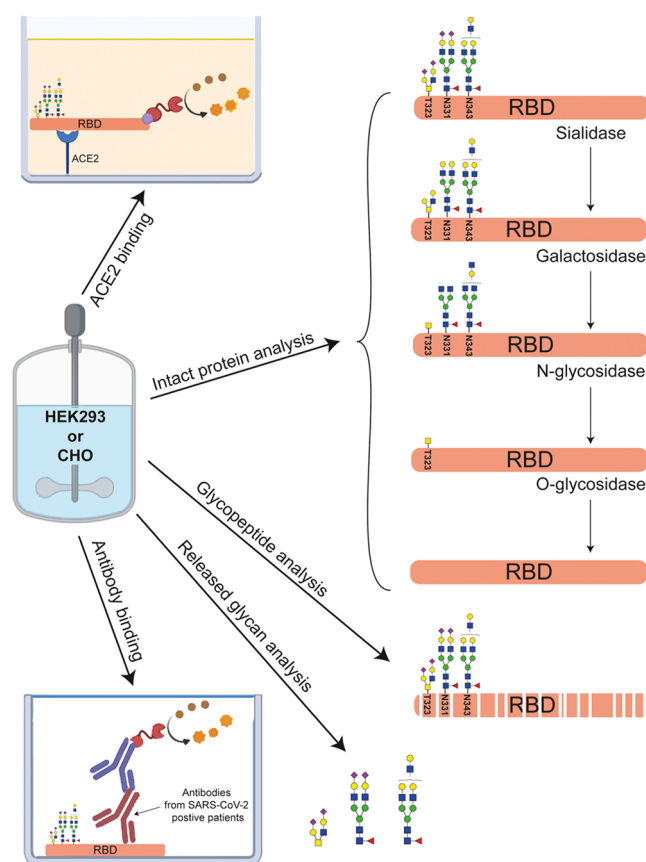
RBD
ACE2
ACE2 binding
HEK293 or CHO
Intact protein analysis
T323 N331 N343
RBD
Sialidase
T323 N331 N343
RBD
Galactosidase
T323 N331 N343
RBD
N-glycosidase
T323
RBD
O-glycosidase
RBD
Glycopeptide analysis
Released glycan analysis
Antibody binding
T323 N331 N343
RBD
Antibodies from SARS-CoV-2 postive patients
RBD